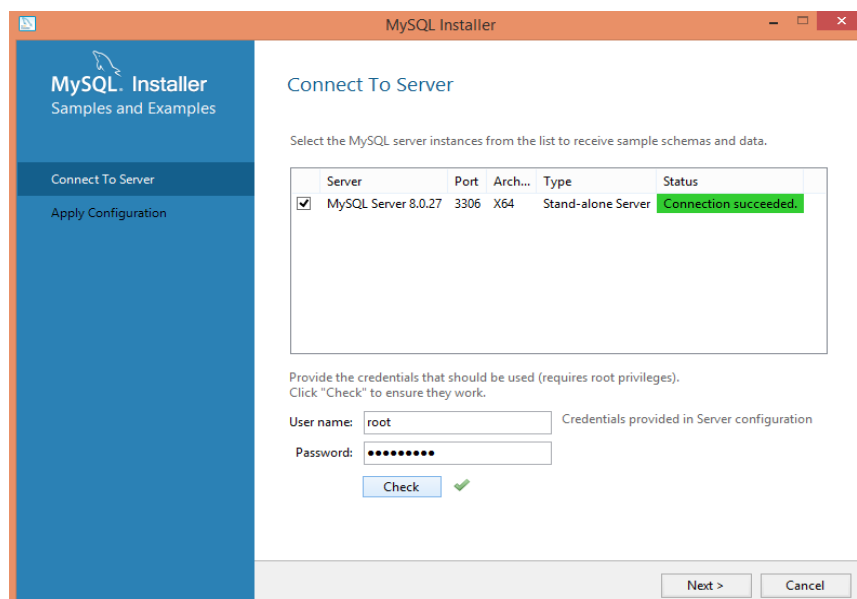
MySQL Installer

MySQL. Installer
Samples and Examples

Connect To Server
Apply Configuration

Connect To Server

Select the MySQL server instances from the list to receive sample schemas and data.

| | Server | Port | Arch... | Type | Status |
|---|---|---|---|---|---|
| ✔ | MySQL Server 8.0.27 | 3306 | X64 | Stand-alone Server | Connection succeeded. |

Provide the credentials that should be used (requires root privileges).
Click "Check" to ensure they work.

User name: root
Credentials provided in Server configuration
Password: ●●●●●●●●●

Check

Next >
Cancel